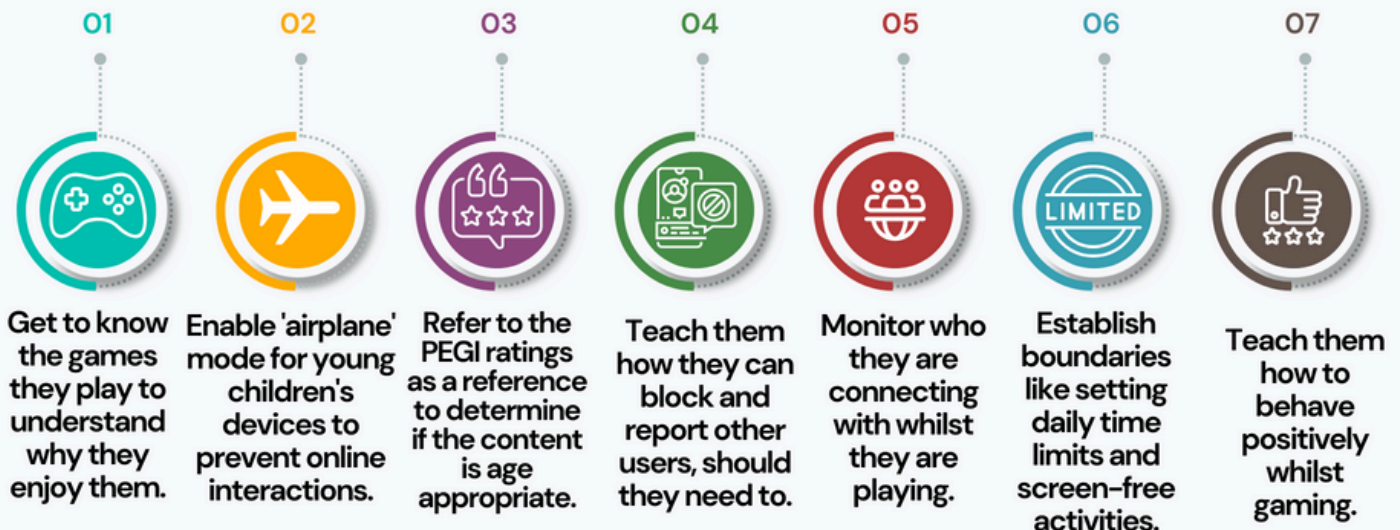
01

Get to know the games they play to understand why they enjoy them.

02

Enable 'airplane' mode for young children's devices to prevent online interactions.

03

Refer to the PEGI ratings as a reference to determine if the content is age appropriate.

04

Teach them how they can block and report other users, should they need to.

05

Monitor who they are connecting with whilst they are playing.

06

LIMITED

Establish boundaries like setting daily time limits and screen-free activities.

07

Teach them how to behave positively whilst gaming.